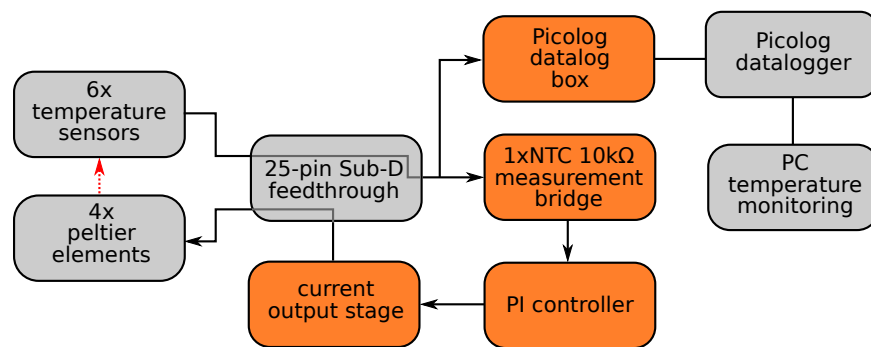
6x
temperature
sensors

4x
peltier
elements

25-pin Sub-D
feedthrough

current
output stage

Picolog
datalog
box

1xNTC 10kΩ
measurement
bridge

PI controller

Picolog
datalogger

PC
temperature
monitoring